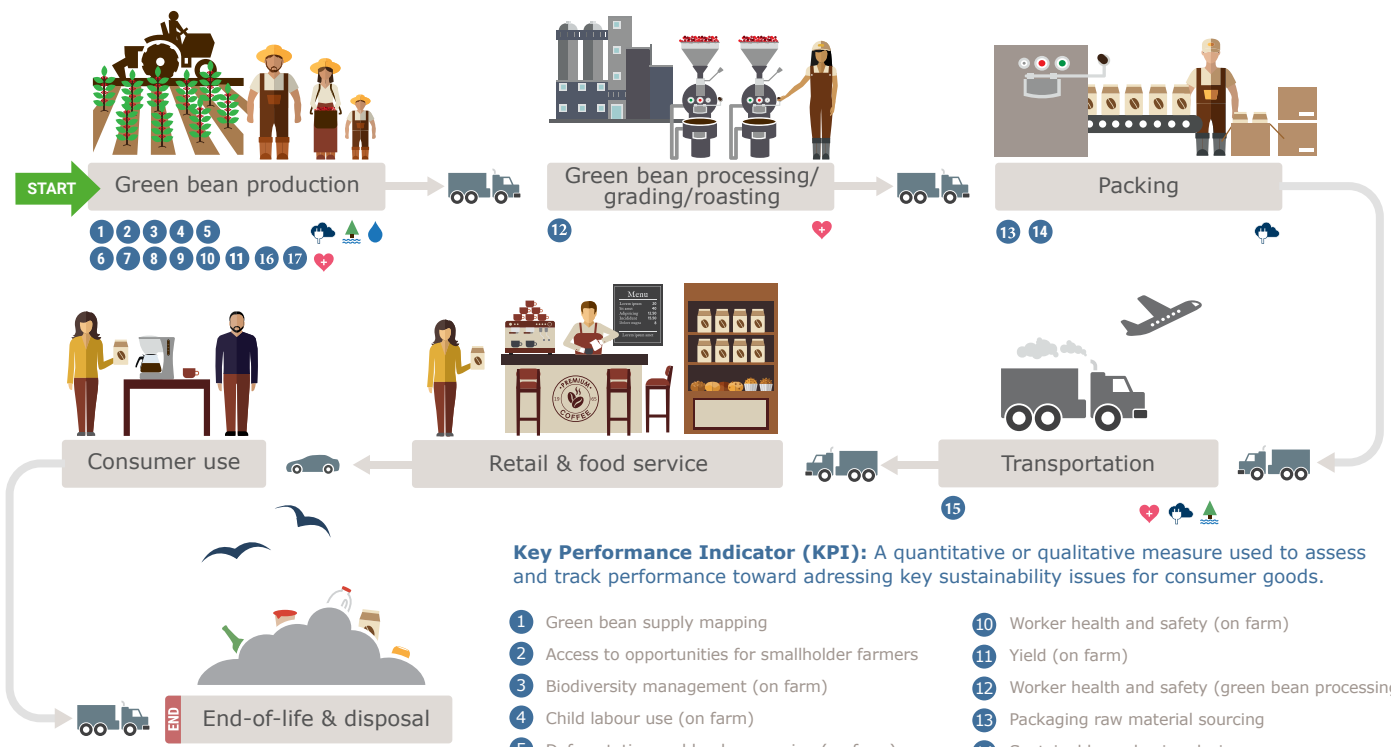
START

Green bean production

1 2 3 4 5
6 7 8 9 10 11 16 17

Green bean processing/ grading/roasting

12

Packing

13 14

Menu

PREMIUM COFFEE

Consumer use

Retail & food service

Transportation

15

Key Performance Indicator (KPI): A quantitative or qualitative measure used to assess and track performance toward adressing key sustainability issues for consumer goods.

1 Green bean supply mapping
2 Access to opportunities for smallholder farmers
3 Biodiversity management (on farm)
4 Child labour use (on farm)
5 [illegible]

10 Worker health and safety (on farm)
11 Yield (on farm)
12 Worker health and safety (green bean processing
13 Packaging raw material sourcing
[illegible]

END

End-of-life & disposal